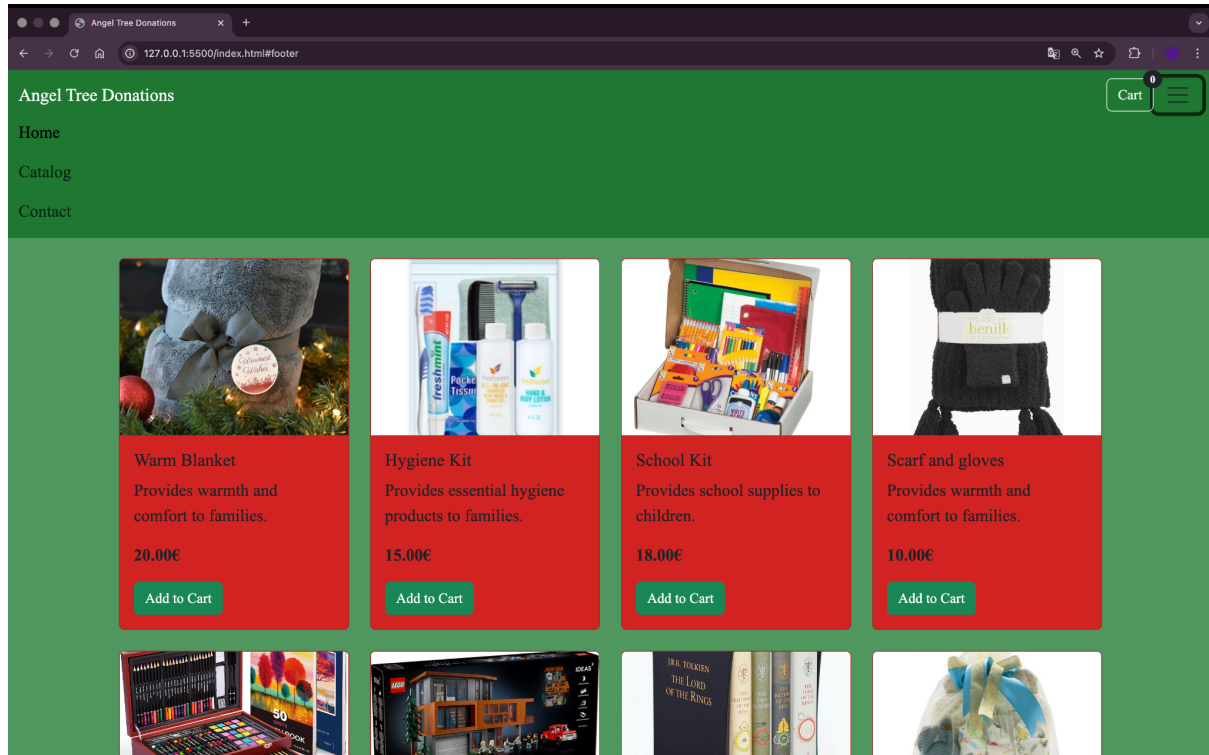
Angel Tree Donations
127.0.0.1:5500/index.html#footer

Angel Tree Donations
Cart 0

Home
Catalog
Contact

Warm Blanket
Provides warmth and comfort to families.
20.00€
Add to Cart

Hygiene Kit
Provides essential hygiene products to families.
15.00€
Add to Cart

School Kit
Provides school supplies to children.
18.00€
Add to Cart

Scarf and gloves
Provides warmth and comfort to families.
10.00€
Add to Cart